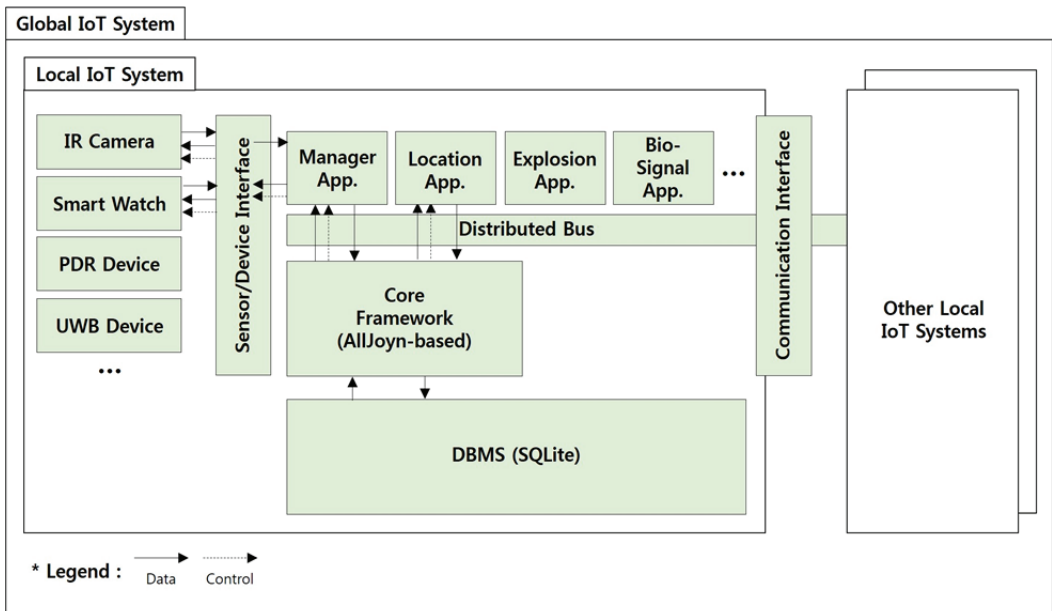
Global IoT System

Local IoT System

IR Camera

Smart Watch

PDR Device

UWB Device

...

Sensor/Device Interface

Manager App.

Location App.

Explosion App.

Bio-Signal App.

...

Distributed Bus

Core Framework (AllJoyn-based)

DBMS (SQLite)

Communication Interface

Other Local IoT Systems

* Legend : Data Control